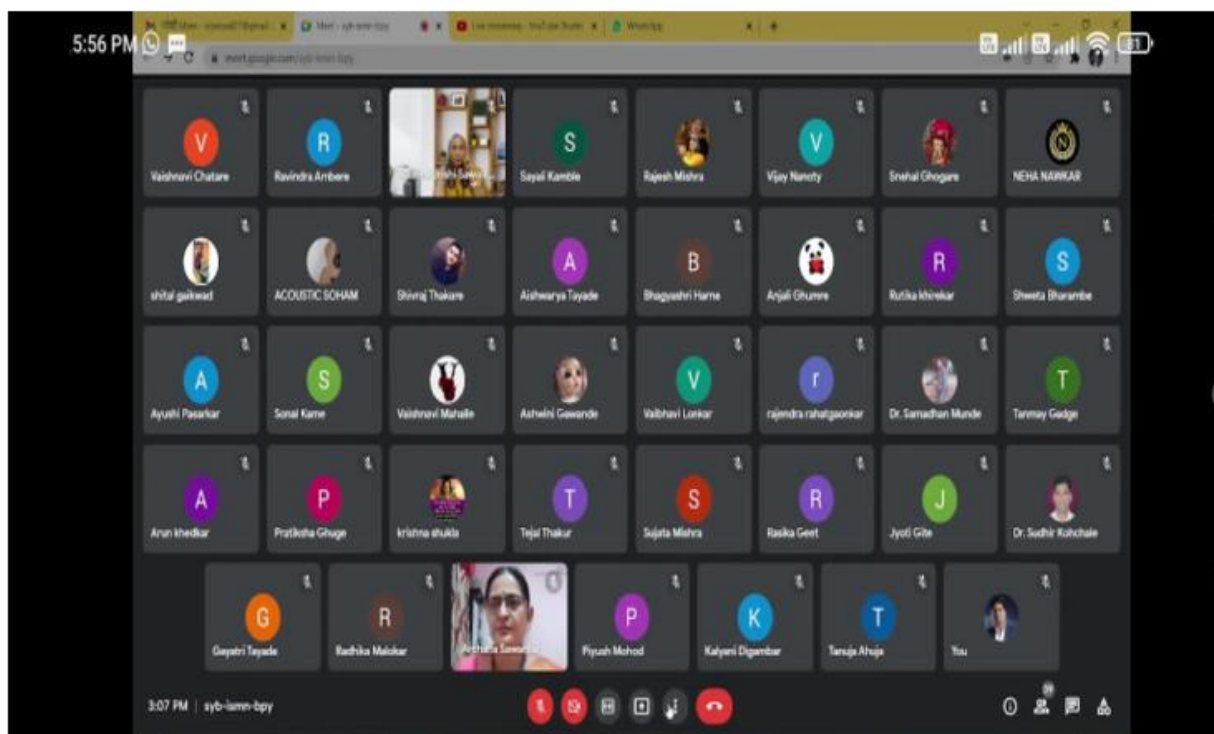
5:56 PM

meet.google.com/syb-iamn-bpy

V
Vaishnavi Chatare

R
Ravindra Ambere

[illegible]

S
Sayali Kamble

Rajesh Mishra

V
Vijay Nanoty

Snehal Ghogare

NEHA NAWKAR

shital gaikwad

ACOUSTIC SOHAM

Shivraj Thakare

A
Aishwarya Tayade

B
Bhagyashri Harne

Anjali Ghumre

R
Rutika khirekar

S
Shweta Bharambe

A
Ayushi Pasarkar

S
Sonal Karne

Vaishnavi Mahalle

Ashwini Gawande

V
Vaibhavi Lonkar

r
rajendra rahatgaonkar

Dr. Samadhan Munde

T
Tanmay Gadge

A
Arun khedkar

P
Pratiksha Ghuge

krishna shukla

T
Tejal Thakur

S
Sujata Mishra

R
Rasika Geet

J
Jyoti Gite

Dr. Sudhir Kohchale

G
Gayatri Tayade

R
Radhika Malokar

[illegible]

P
Piyush Mohod

K
Kalyani Digambar

T
Tanuja Ahuja

You

3:07 PM | syb-iamn-bpy